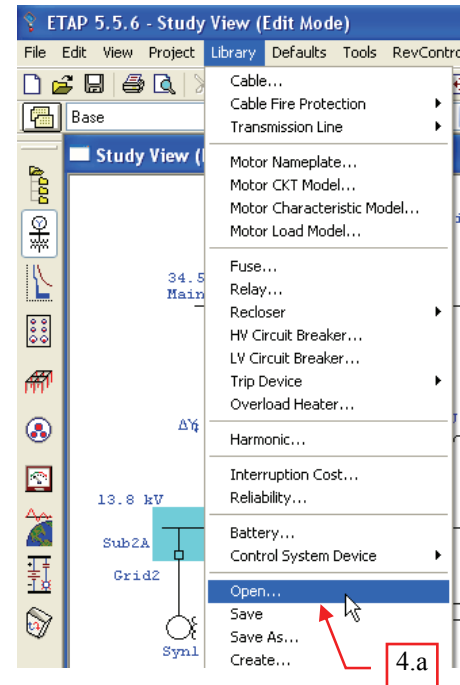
ETAP 5.5.6 - Study View (Edit Mode)

File Edit View Project Library Defaults Tools RevContro

Base

Study View (

34.5
Main

ΔY

13.8 kV

Sub2A

Grid2

Syn1

Cable...
Cable Fire Protection
Transmission Line
Motor Nameplate...
Motor CKT Model...
Motor Characteristic Model...
Motor Load Model...
Fuse...
Relay...
Recloser
HV Circuit Breaker...
LV Circuit Breaker...
Trip Device
Overload Heater...
Harmonic...
Interruption Cost...
Reliability...
Battery...
Control System Device
Open...
Save
Save As...
Create...

4.a